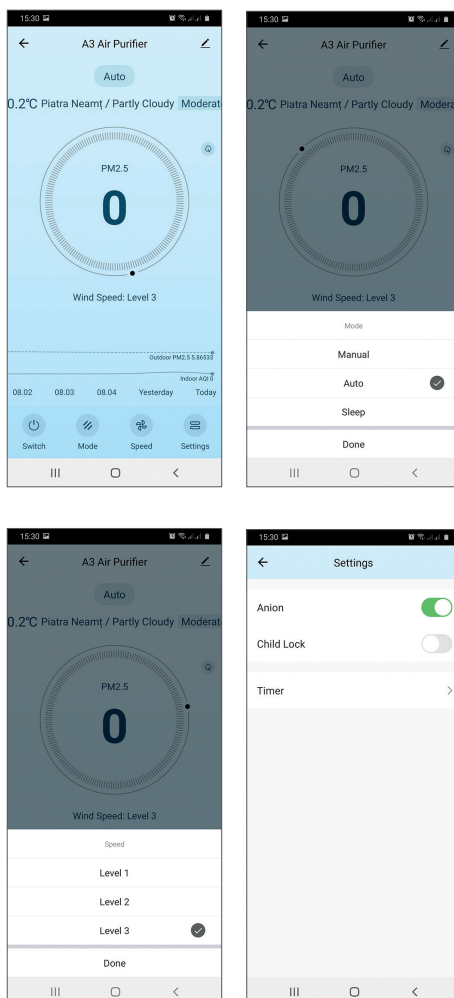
15:30

A3 Air Purifier

Auto

0.2℃ Piatra Neamț / Partly Cloudy Moderat

PM2.5

0

Wind Speed: Level 3

Outdoor PM2.5 5.86533

Indoor AQI 0

08.02 08.03 08.04 Yesterday Today

Switch Mode Speed Settings

15:30

A3 Air Purifier

Auto

0.2℃ Piatra Neamț / Partly Cloudy Modera

PM2.5

0

Wind Speed: Level 3

Mode

Manual

Auto

Sleep

Done

15:30

A3 Air Purifier

Auto

0.2℃ Piatra Neamț / Partly Cloudy Moderat

PM2.5

0

Wind Speed: Level 3

Speed

Level 1

Level 2

Level 3

Done

15:30

Settings

Anion

Child Lock

Timer